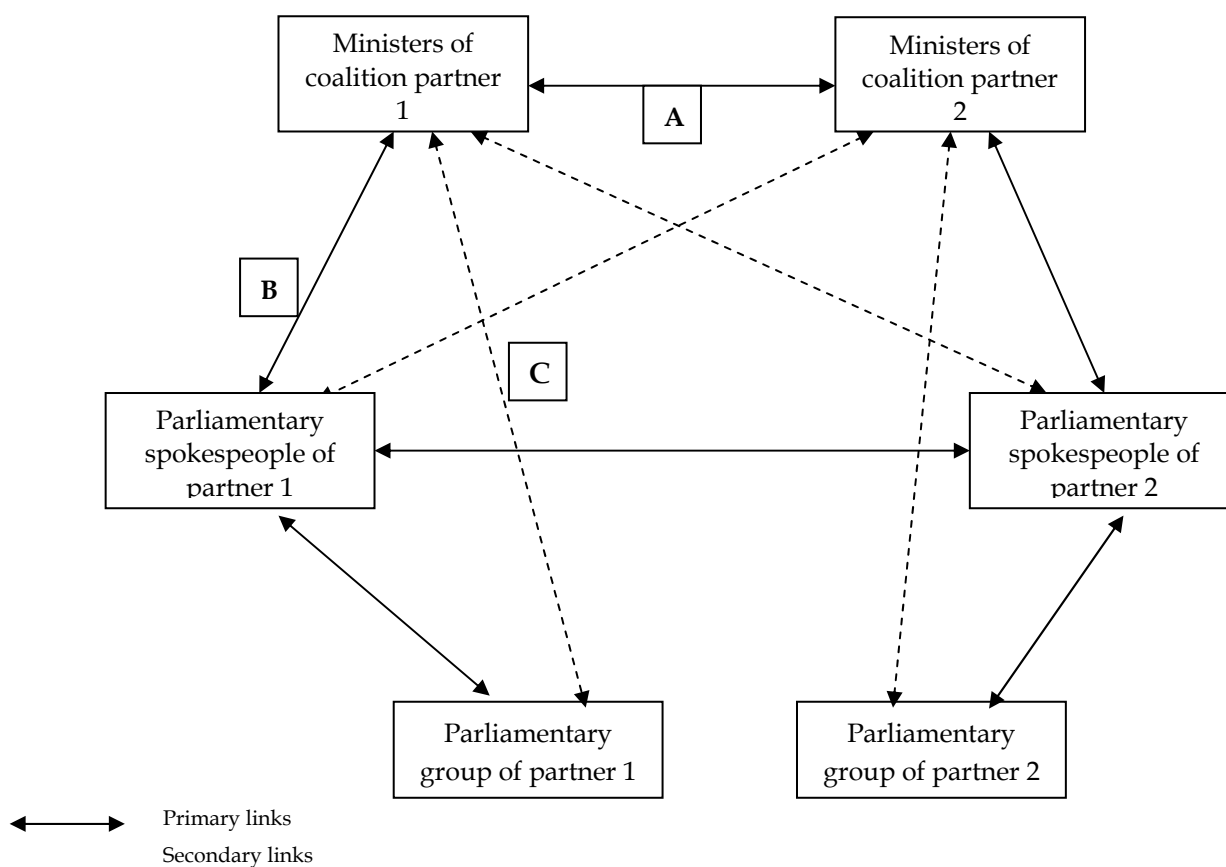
Ministers of coalition partner 1

Ministers of coalition partner 2

A

B

C

Parliamentary spokespeople of partner 1

Parliamentary spokespeople of partner 2

Parliamentary group of partner 1

Parliamentary group of partner 2

Primary links

Secondary links